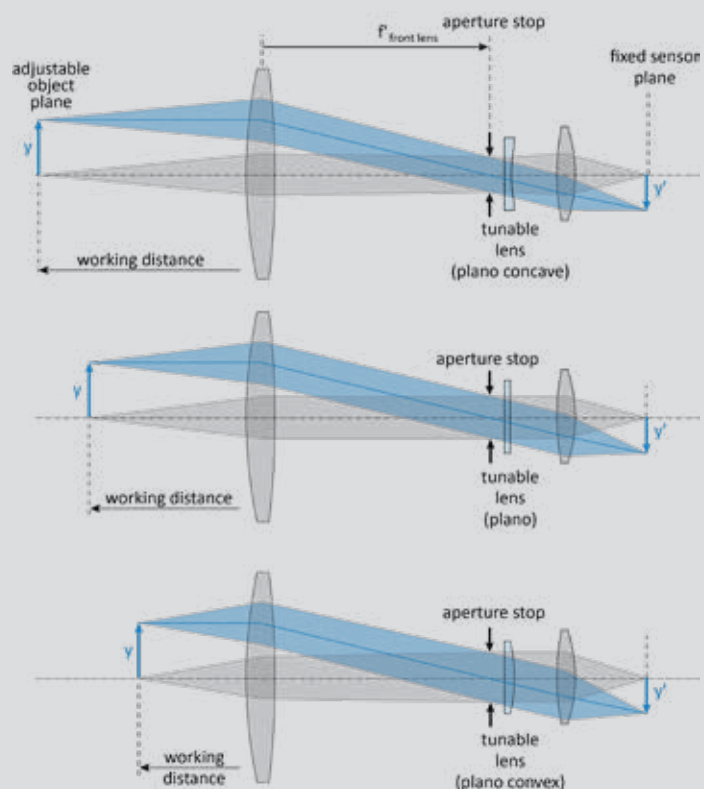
$f'_{\text{front lens}}$

aperture stop

adjustable object plane

fixed sensor plane

y

y'

tunable lens (plano concave)

working distance

aperture stop

y

y'

tunable lens (plano)

working distance

aperture stop

y

y'

tunable lens (plano convex)

working distance